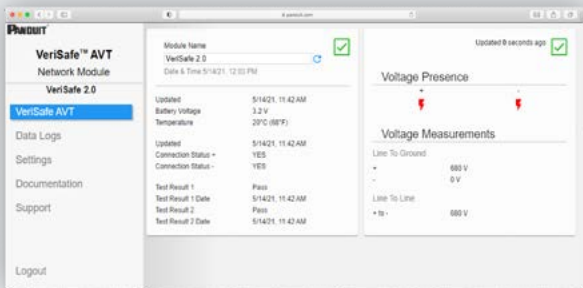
PANDUIT

VeriSafe™ AVT
Network Module
VeriSafe 2.0

VeriSafe AVT
Data Logs
Settings
Documentation
Support

Logout

Module Name
VeriSafe 2.0
Date & Time 5/14/21, 12:03 PM

| | |
|---|---|
| Updated | 5/14/21, 11:42 AM |
| Battery Voltage | 3.2 V |
| Temperature | 20°C (68°F) |

| | |
|---|---|
| Updated | 5/14/21, 11:42 AM |
| Connection Status + | YES |
| Connection Status - | YES |

| | |
|---|---|
| Test Result 1 | Pass |
| Test Result 1 Date | 5/14/21, 11:42 AM |
| Test Result 2 | Pass |
| Test Result 2 Date | 5/14/21, 11:42 AM |

Updated 8 seconds ago

Voltage Presence
+ -

Voltage Measurements

Line To Ground
| | |
|---|---|
| + | 680 V |
| - | 0 V |

Line To Line
| | |
|---|---|
| + to - | 680 V |